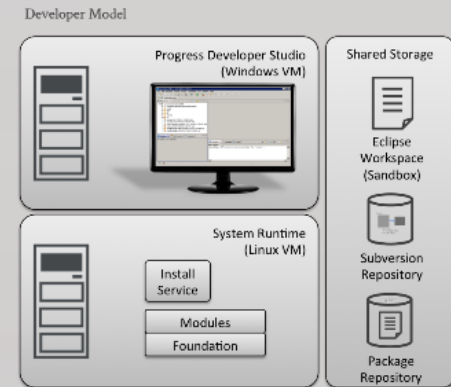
Developer Model

Progress Developer Studio (Windows VM)

System Runtime (Linux VM)

Install Service

Modules

Foundation

Shared Storage

Eclipse Workspace (Sandbox)

Subversion Repository

Package Repository